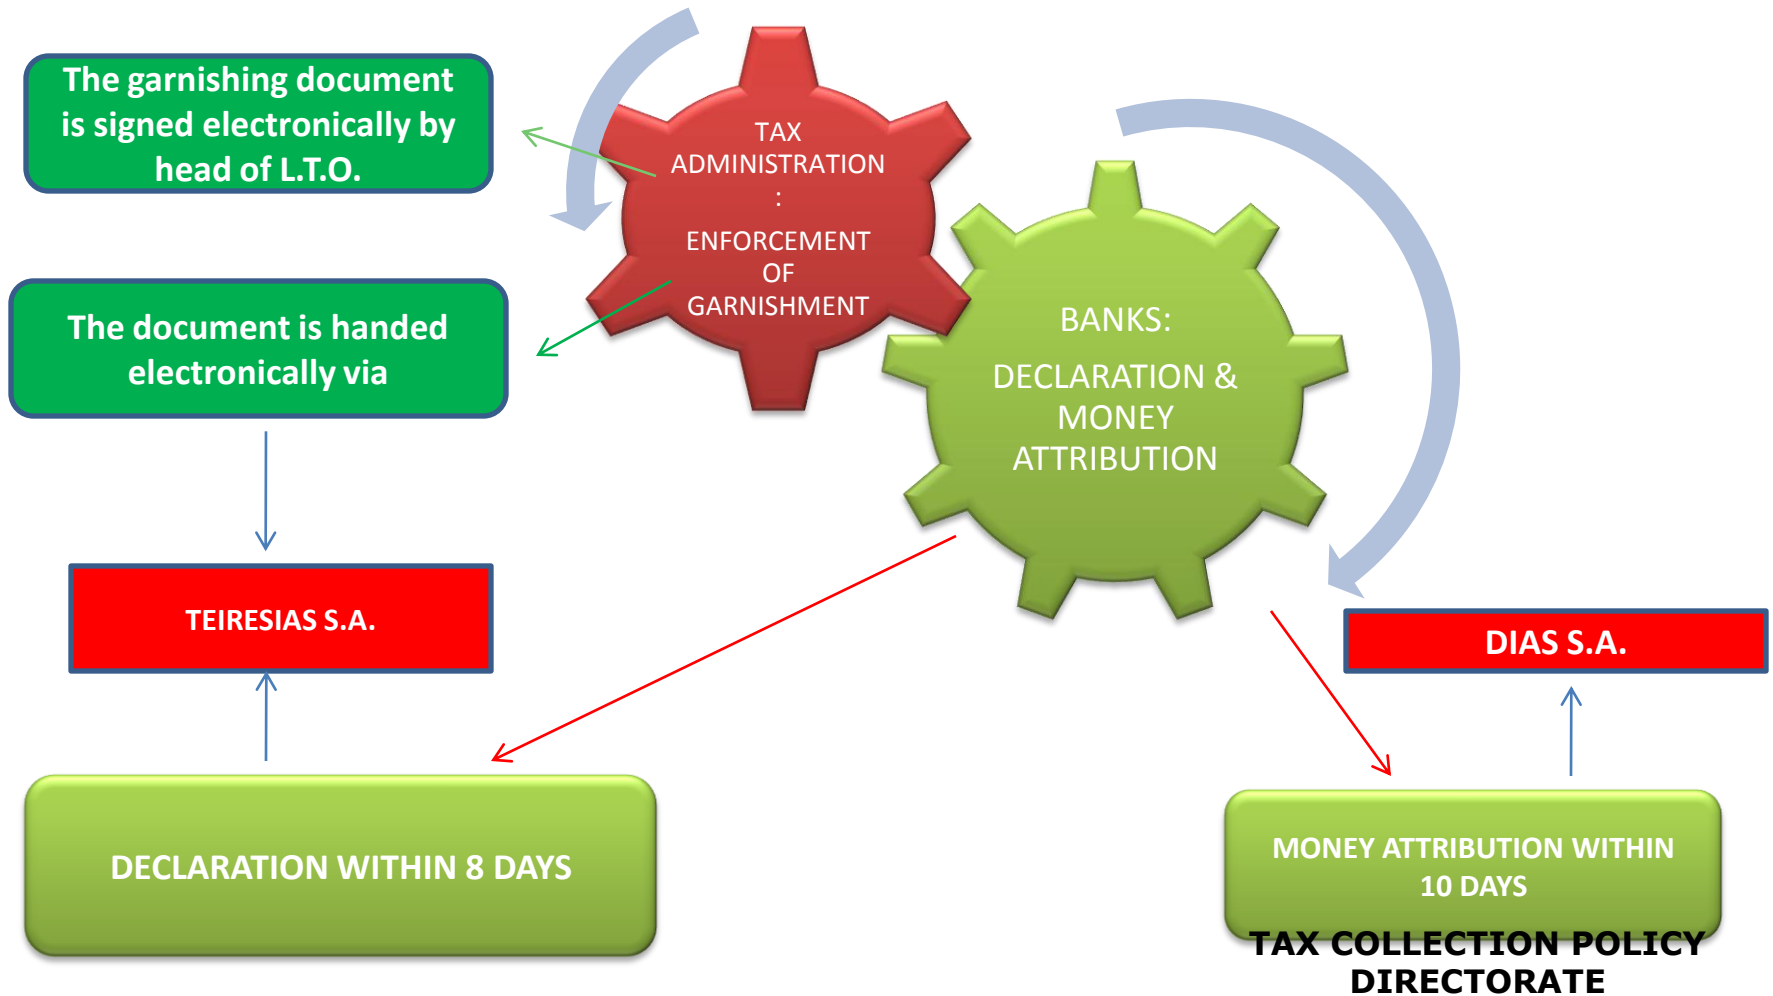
The garnishing document is signed electronically by head of L.T.O.

TAX ADMINISTRATION : ENFORCEMENT OF GARNISHMENT

The document is handed electronically via

BANKS:

DECLARATION & MONEY ATTRIBUTION

TEIRESIAS S.A.

DIAS S.A.

DECLARATION WITHIN 8 DAYS

MONEY ATTRIBUTION WITHIN 10 DAYS

TAX COLLECTION POLICY DIRECTORATE